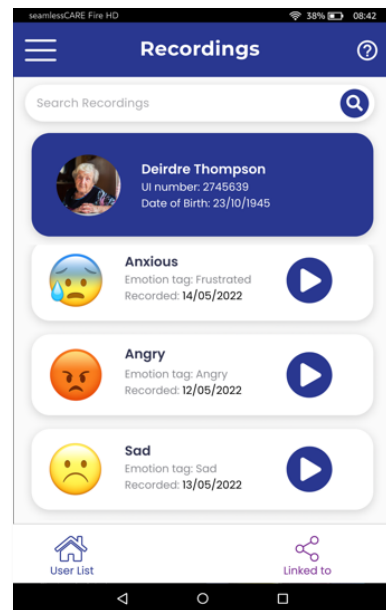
seamlessCARE Fire HD
38%
08:42

Recordings

Search Recordings

Deirdre Thompson
UI number: 2745639
Date of Birth: 23/10/1945

Anxious
Emotion tag: Frustrated
Recorded: 14/05/2022

Angry
Emotion tag: Angry
Recorded: 12/05/2022

Sad
Emotion tag: Sad
Recorded: 13/05/2022

User List

Linked to